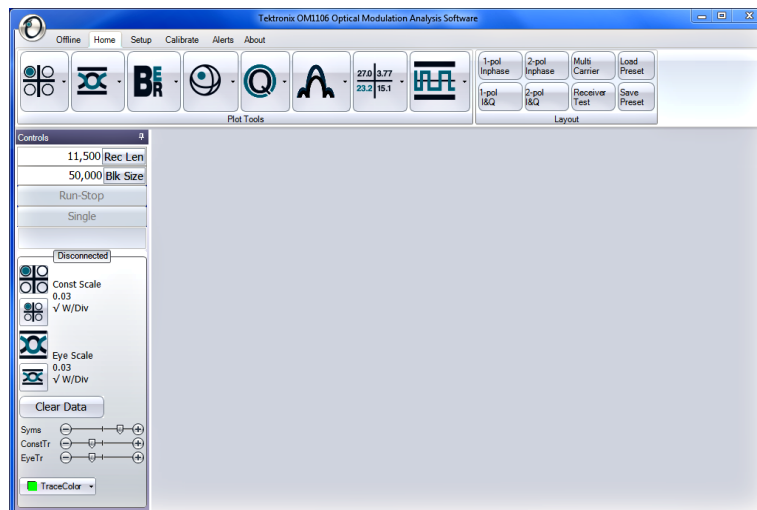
Tektronix OM1106 Optical Modulation Analysis Software

Offline Home Setup Calibrate Alerts About

27.0 3.77
23.2 15.1

Plot Tools

1-pol Inphase
2-pol Inphase
Multi Carrier
Load Preset
1-pol I&Q
2-pol I&Q
Receiver Test
Save Preset

Layout

Controls

11,500 Rec Len
50,000 Blk Size
Run-Stop
Single

Disconnected

Const Scale
0.03
√ W/Div

Eye Scale
0.03
√ W/Div

Clear Data

Syms
ConstTr
EyeTr

TraceColor